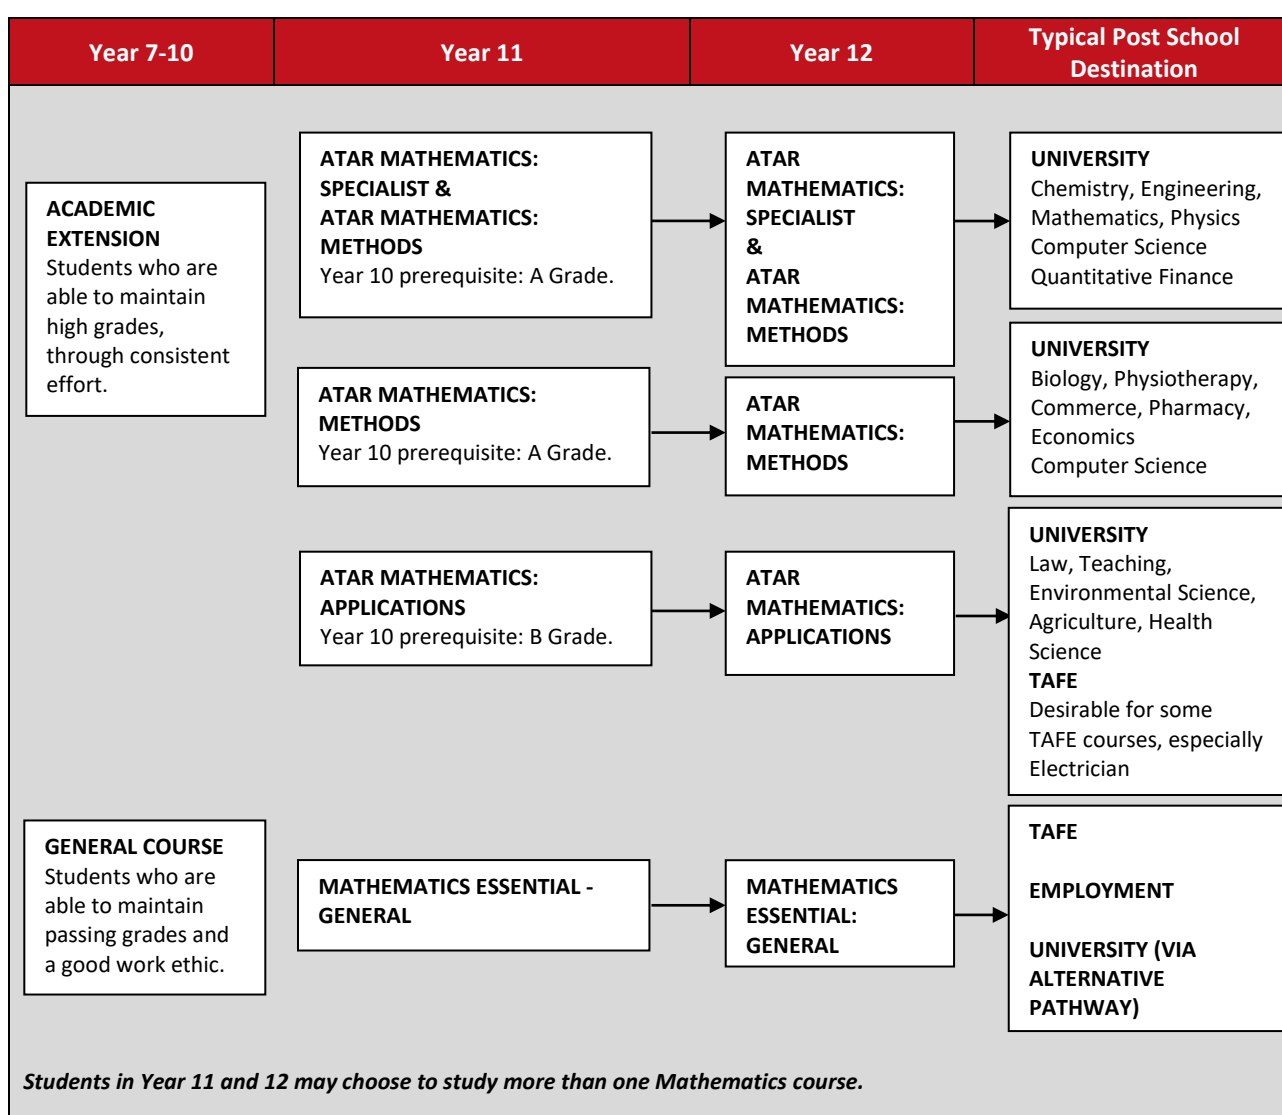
| Year 7-10 | Year 11 | Year 12 | Typical Post School Destination |
|---|---|---|---|

ACADEMIC EXTENSION
Students who are able to maintain high grades, through consistent effort.

ATAR MATHEMATICS: SPECIALIST &
ATAR MATHEMATICS: METHODS
Year 10 prerequisite: A Grade.

ATAR MATHEMATICS: SPECIALIST
&
ATAR MATHEMATICS: METHODS

UNIVERSITY
Chemistry, Engineering, Mathematics, Physics
Computer Science
Quantitative Finance

ATAR MATHEMATICS: METHODS
Year 10 prerequisite: A Grade.

ATAR MATHEMATICS: METHODS

UNIVERSITY
Biology, Physiotherapy, Commerce, Pharmacy, Economics
Computer Science

ATAR MATHEMATICS: APPLICATIONS
Year 10 prerequisite: B Grade.

ATAR MATHEMATICS: APPLICATIONS

UNIVERSITY
Law, Teaching, Environmental Science, Agriculture, Health Science
TAFE
Desirable for some TAFE courses, especially Electrician

GENERAL COURSE
Students who are able to maintain passing grades and a good work ethic.

MATHEMATICS ESSENTIAL - GENERAL

MATHEMATICS ESSENTIAL: GENERAL

TAFE

EMPLOYMENT

UNIVERSITY (VIA ALTERNATIVE PATHWAY)

Students in Year 11 and 12 may choose to study more than one Mathematics course.